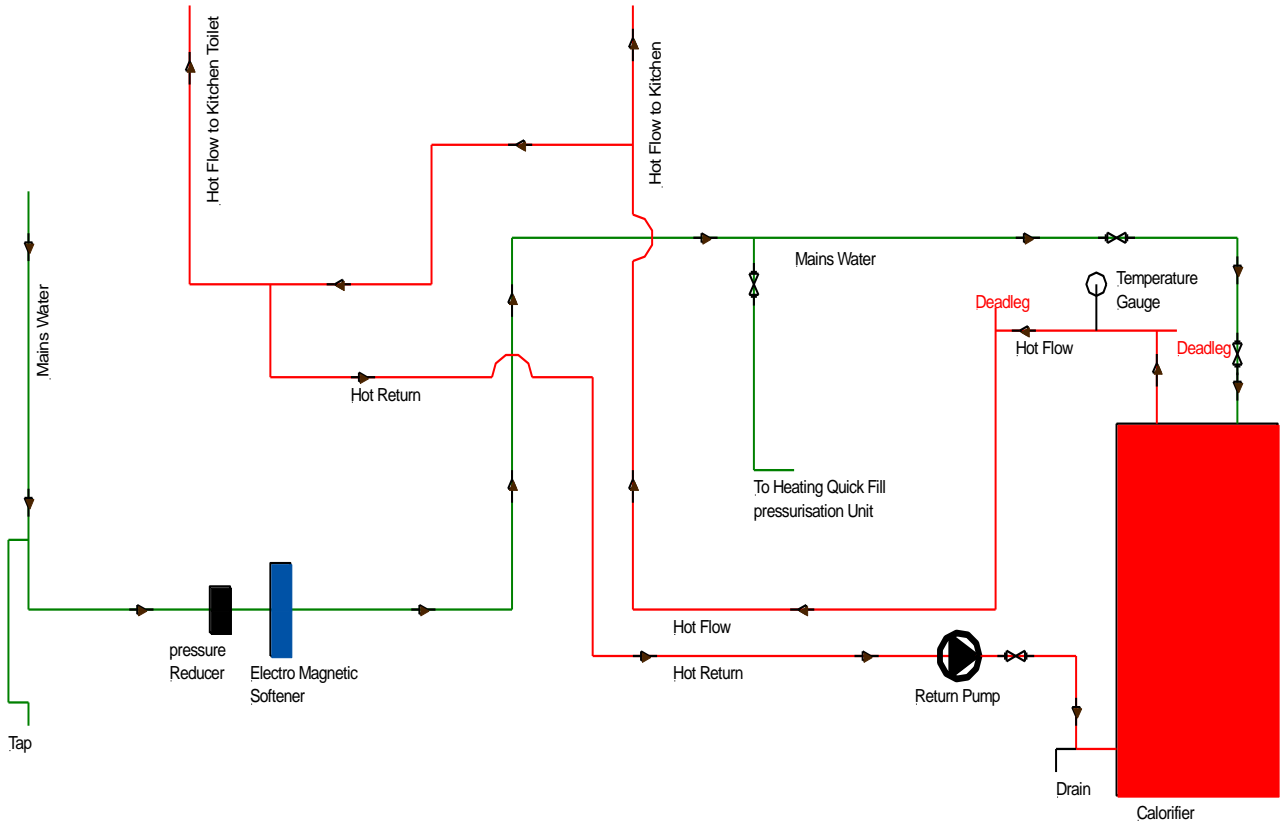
Hot Flow to Kitchen Toilet

Hot Flow to Kitchen

Mains Water

Mains Water

Temperature Gauge

Deadleg

Hot Flow

Deadleg

Hot Return

To Heating Quick Fill pressurisation Unit

Hot Flow

pressure Reducer

Electro Magnetic Softener

Hot Return

Return Pump

Tap

Drain

Calorifier